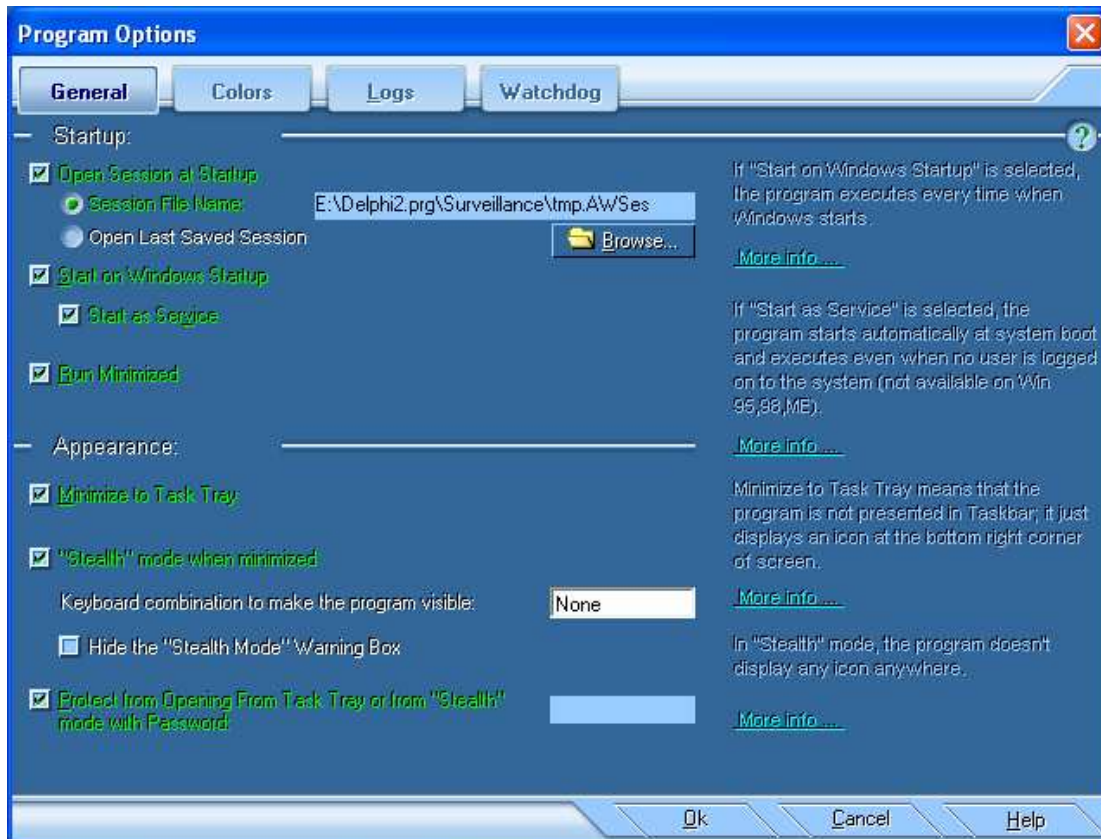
Program Options

General | Colors | Logs | Watchdog

Startup:

Open Session at Startup

Session File Name: E:\Delphi2.prg\Surveillance\tmp.AWSes

Open Last Saved Session

Browse...

Start on Windows Startup

Start as Service

Run Minimized

If "Start on Windows Startup" is selected, the program executes every time when Windows starts.

More info ...

If "Start as Service" is selected, the program starts automatically at system boot and executes even when no user is logged on to the system (not available on Win 95,98,ME).

More info ...

Appearance:

Minimize to Task Tray

"Stealth" mode when minimized

Keyboard combination to make the program visible: None

Hide the "Stealth Mode" Warning Box

Protect from Opening From Task Tray or from "Stealth" mode with Password

Minimize to Task Tray means that the program is not presented in Taskbar; it just displays an icon at the bottom right corner of screen.

More info ...

In "Stealth" mode, the program doesn't display any icon anywhere.

More info ...

Ok | Cancel | Help